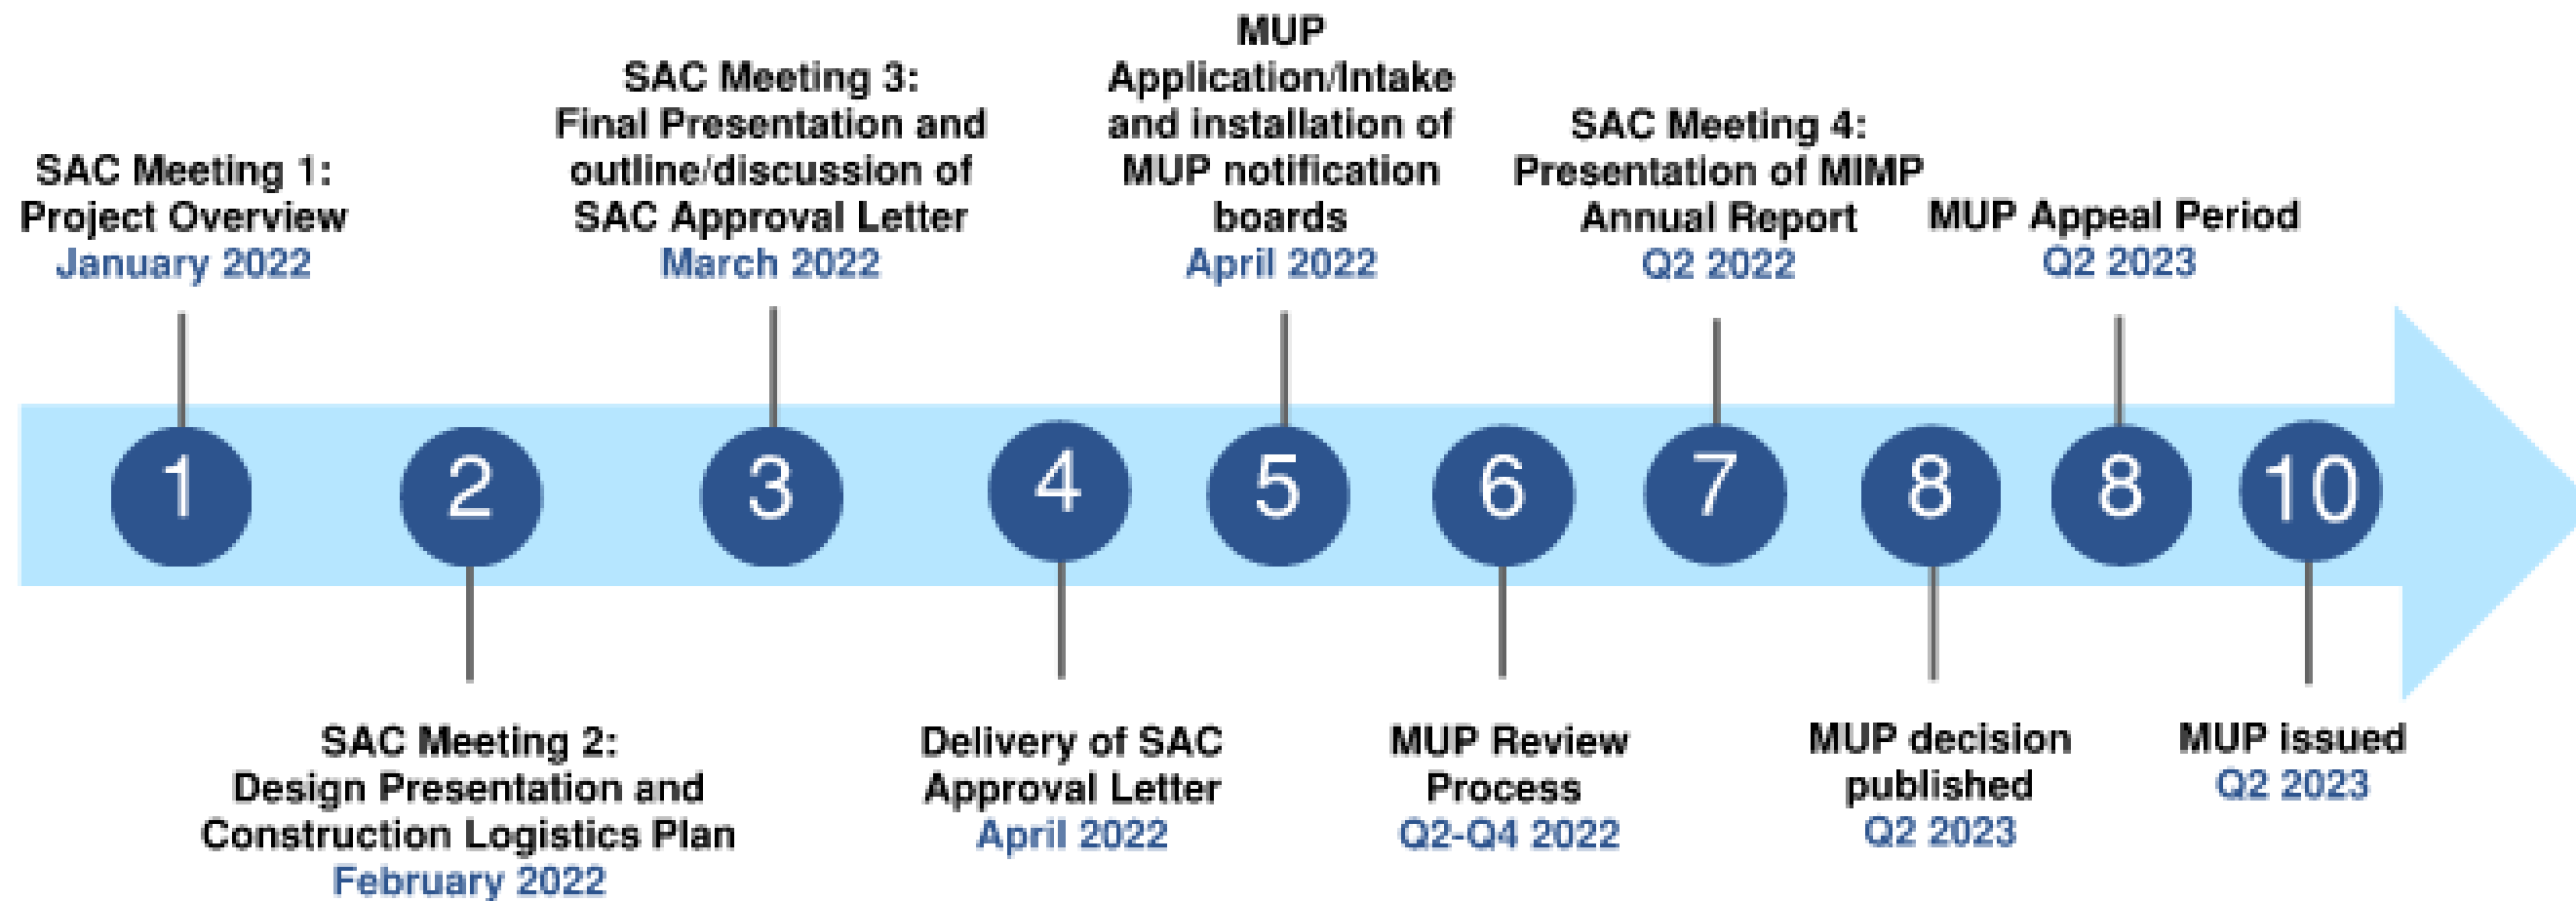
SAC Meeting 1: Project Overview
January 2022

1

SAC Meeting 2: Design Presentation and Construction Logistics Plan
February 2022

2

SAC Meeting 3: Final Presentation and outline/discussion of SAC Approval Letter
March 2022

3

Delivery of SAC Approval Letter
April 2022

4

MUP Application/Intake and installation of MUP notification boards
April 2022

5

MUP Review Process
Q2-Q4 2022

6

SAC Meeting 4: Presentation of MIMP Annual Report
Q2 2022

7

MUP decision published
Q2 2023

8

MUP Appeal Period
Q2 2023

8

MUP issued
Q2 2023

10